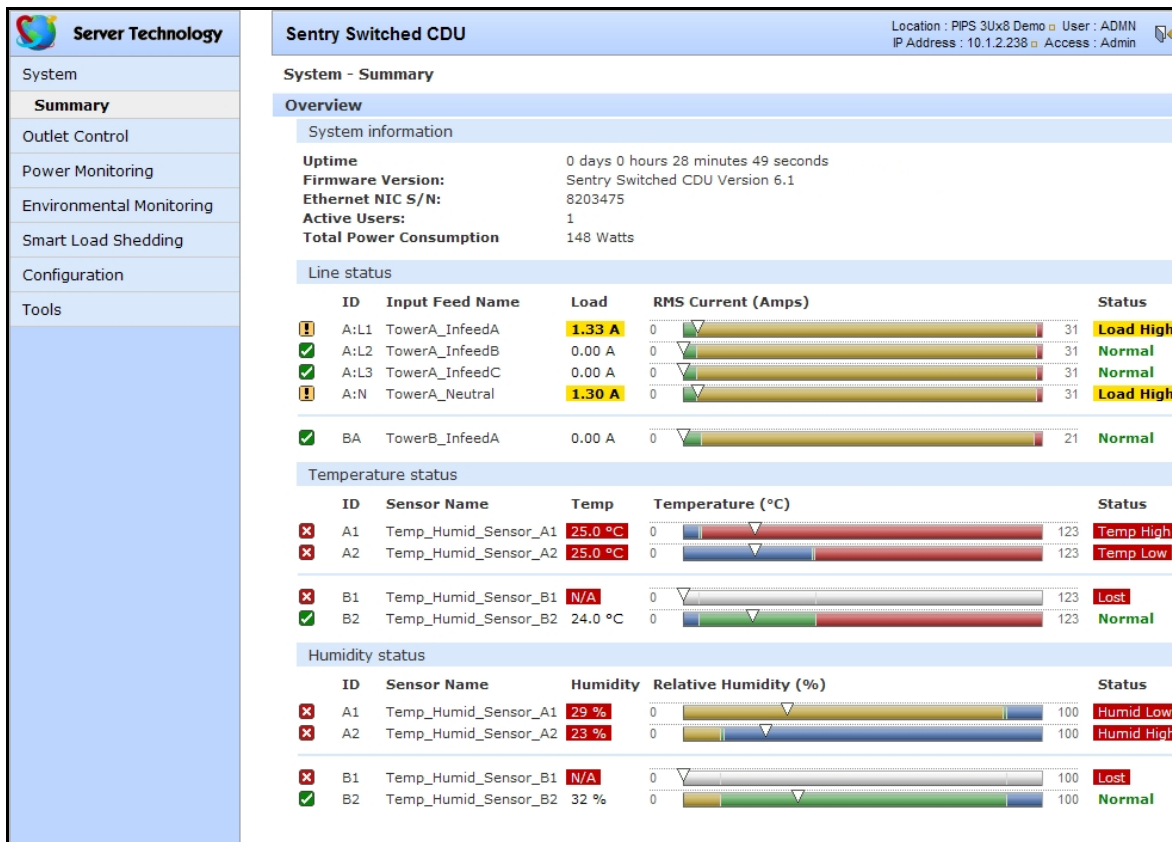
Server Technology

System
Summary
Outlet Control
Power Monitoring
Environmental Monitoring
Smart Load Shedding
Configuration
Tools

Sentry Switched CDU

Location : PIPS 3Ux8 Demo User : ADMN
IP Address : 10.1.2.238 Access : Admin

System - Summary

Overview

System information

Uptime 0 days 0 hours 28 minutes 49 seconds
Firmware Version: Sentry Switched CDU Version 6.1
Ethernet NIC S/N: 8203475
Active Users: 1
Total Power Consumption 148 Watts

Line status

| | ID | Input Feed Name | Load | RMS Current (Amps) | | | Status |
|---|---|---|---|---|---|---|---|
| | A:L1 | TowerA_InfeedA | 1.33 A | 0 | | 31 | Load High |
| | A:L2 | TowerA_InfeedB | 0.00 A | 0 | | 31 | Normal |
| | A:L3 | TowerA_InfeedC | 0.00 A | 0 | | 31 | Normal |
| | A:N | TowerA_Neutral | 1.30 A | 0 | | 31 | Load High |
| | BA | TowerB_InfeedA | 0.00 A | 0 | | 21 | Normal |

Temperature status

| | ID | Sensor Name | Temp | Temperature (°C) | | | Status |
|---|---|---|---|---|---|---|---|
| | A1 | Temp_Humid_Sensor_A1 | 25.0 °C | 0 | | 123 | Temp High |
| | A2 | Temp_Humid_Sensor_A2 | 25.0 °C | 0 | | 123 | Temp Low |
| | B1 | Temp_Humid_Sensor_B1 | N/A | 0 | | 123 | Lost |
| | B2 | Temp_Humid_Sensor_B2 | 24.0 °C | 0 | | 123 | Normal |

Humidity status

| | ID | Sensor Name | Humidity | Relative Humidity (%) | | | Status |
|---|---|---|---|---|---|---|---|
| | A1 | Temp_Humid_Sensor_A1 | 29 % | 0 | | 100 | Humid Low |
| | A2 | Temp_Humid_Sensor_A2 | 23 % | 0 | | 100 | Humid High |
| | B1 | Temp_Humid_Sensor_B1 | N/A | 0 | | 100 | Lost |
| | B2 | Temp_Humid_Sensor_B2 | 32 % | 0 | | 100 | Normal |